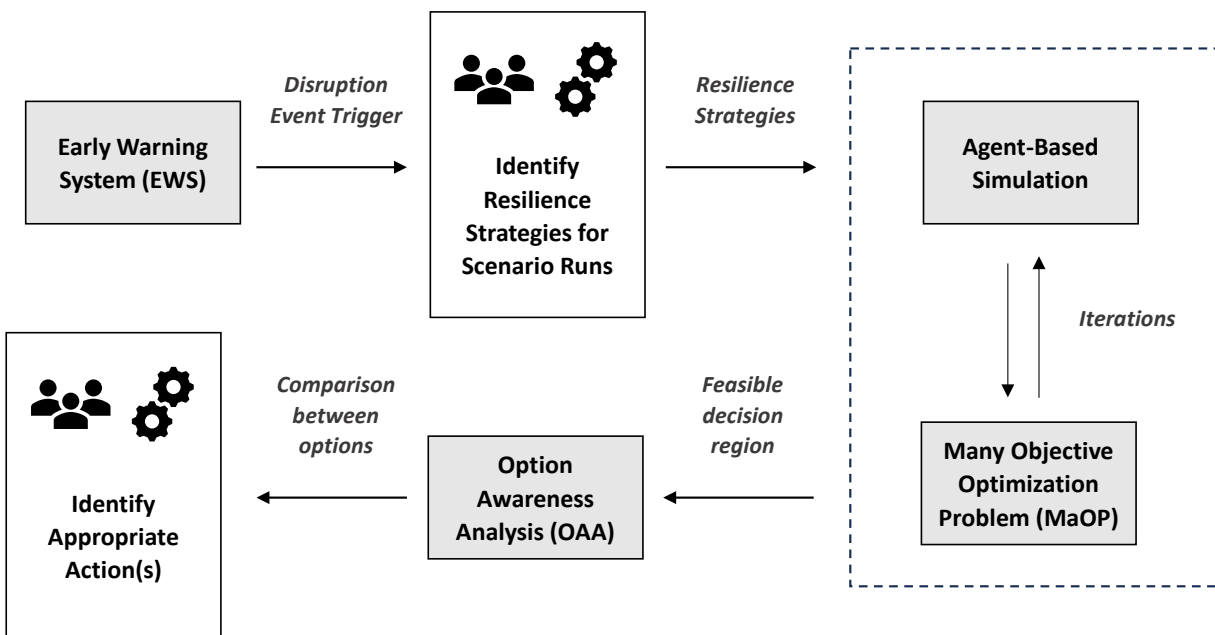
Early Warning System (EWS)

Disruption Event Trigger

Identify Resilience Strategies for Scenario Runs

Resilience Strategies

Agent-Based Simulation

Iterations

Many Objective Optimization Problem (MaOP)

Feasible decision region

Option Awareness Analysis (OAA)

Comparison between options

Identify Appropriate Action(s)